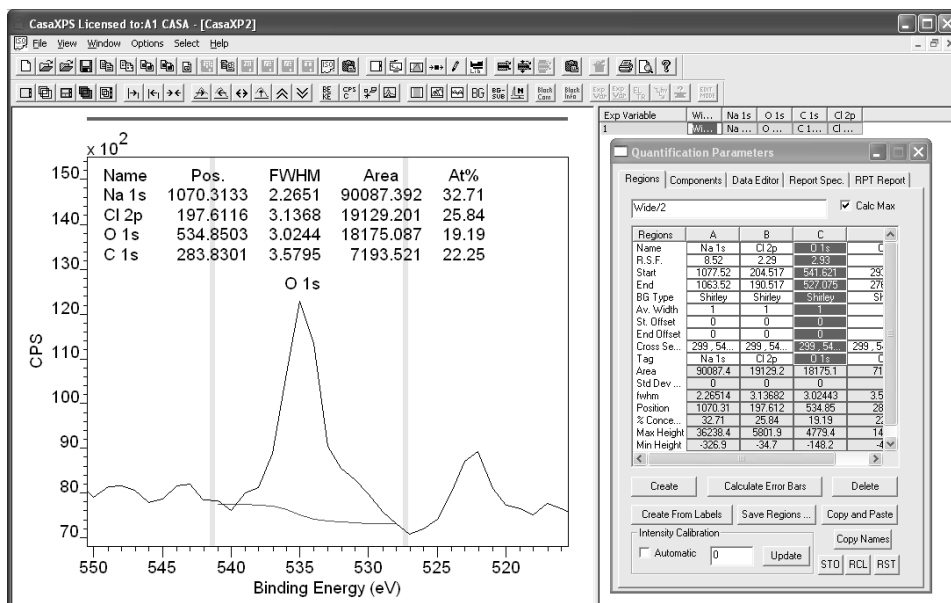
CasaXPS Licensed to:A1 CASA - [CasaXP2]

File View Window Options Select Help

Exp Variable | Wi... | Na 1s | O 1s | C 1s | Cl 2p
1 | Wi... | Na ... | O ... | C 1... | Cl ...

$x\,10^2$

| Name | Pos. | FWHM | Area | At% |
|---|---|---|---|---|
| Na 1s | 1070.3133 | 2.2651 | 90087.392 | 32.71 |
| Cl 2p | 197.6116 | 3.1368 | 19129.201 | 25.84 |
| O 1s | 534.8503 | 3.0244 | 18175.087 | 19.19 |
| C 1s | 283.8301 | 3.5795 | 7193.521 | 22.25 |

O 1s

CPS

150 140 130 120 110 100 90 80 70

550 545 540 535 530 525 520

Binding Energy (eV)

Quantification Parameters

Regions | Components | Data Editor | Report Spec. | RPT Report

Wide/2

Calc Max

| Regions | A | B | C | |
|---|---|---|---|---|
| Name | Na 1s | Cl 2p | O 1s | C |
| R.S.F. | 8.52 | 2.29 | 2.93 | |
| Start | 1077.52 | 204.517 | 541.621 | 29 |
| End | 1063.52 | 190.517 | 527.075 | 27 |
| BG Type | Shirley | Shirley | Shirley | Sh |
| Av. Width | 1 | 1 | 1 | |
| St. Offset | 0 | 0 | 0 | |
| End Offset | 0 | 0 | 0 | |
| Cross Se... | 299 , 54... | 299 , 54... | 299 , 54... | 299 , 5 |
| Tag | Na 1s | Cl 2p | O 1s | C |
| Area | 90087.4 | 19129.2 | 18175.1 | 71 |
| Std Dev ... | 0 | 0 | 0 | |
| fwhm | 2.26514 | 3.13682 | 3.02443 | 3.5 |
| Position | 1070.31 | 197.612 | 534.85 | 28 |
| % Conce... | 32.71 | 25.84 | 19.19 | 2 |
| Max Height | 36238.4 | 5801.9 | 4779.4 | 14 |
| Min Height | -326.9 | -34.7 | -148.2 | -4 |

Create | Calculate Error Bars | Delete

Create From Labels | Save Regions ... | Copy and Paste

Intensity Calibration

Automatic 0 Update

Copy Names

STO RCL RST